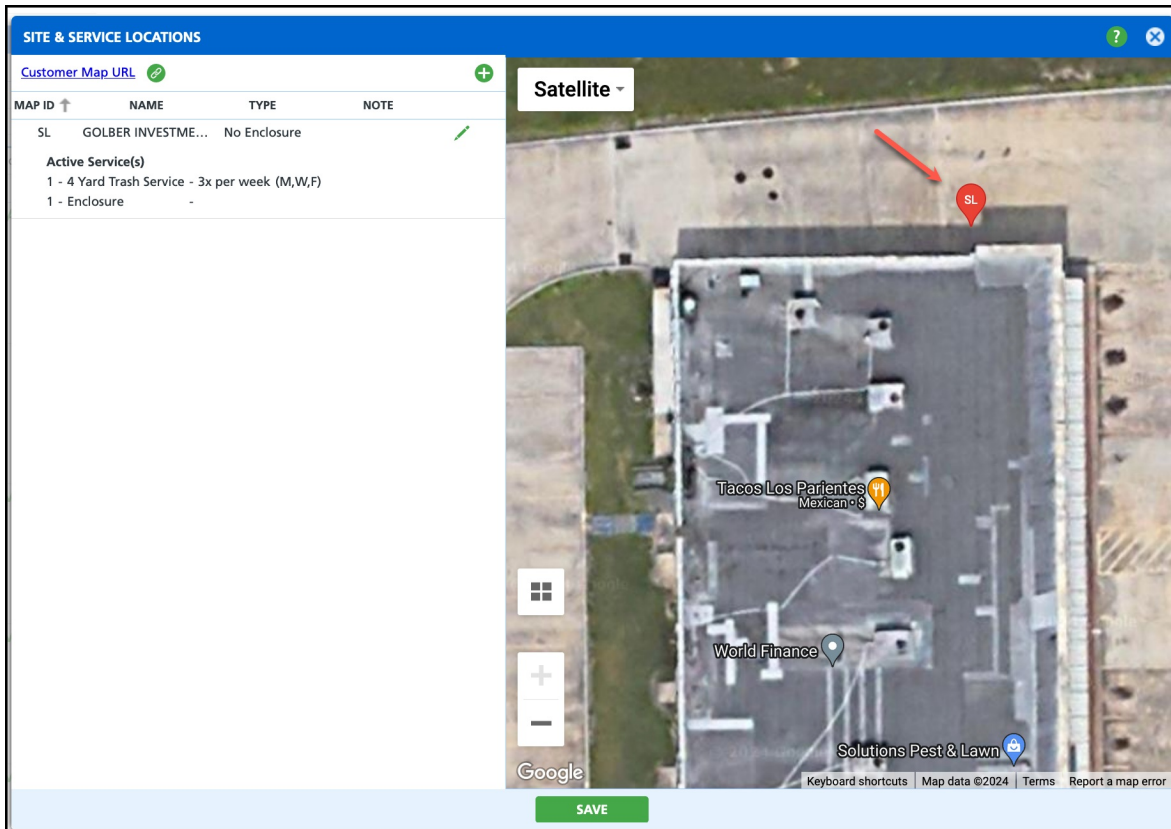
SITE & SERVICE LOCATIONS

Customer Map URL

| MAP ID | NAME | TYPE | NOTE |
|---|---|---|---|
| SL | GOLBER INVESTME... | No Enclosure | |

Active Service(s)
1 - 4 Yard Trash Service - 3x per week (M,W,F)
1 - Enclosure -

Satellite

SL

Tacos Los Parientes
Mexican · $

World Finance

Solutions Pest & Lawn

Google

Keyboard shortcuts | Map data ©2024 | Terms | Report a map error

SAVE